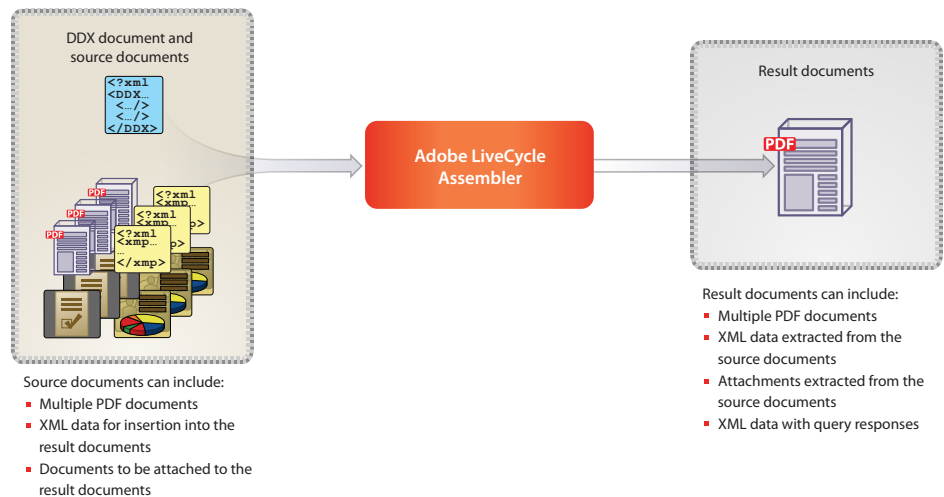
DDX document and source documents

<?xml
<DDX...
<.../>
<.../>
</DDX>

PDF
PDF
PDF

<?xml
<xmp...
<?xml
<xmp...
<?xml
<xmp...
</xmp>

Adobe LiveCycle Assembler

Result documents

PDF

Source documents can include:
- Multiple PDF documents
- XML data for insertion into the result documents
- Documents to be attached to the result documents

Result documents can include:
- Multiple PDF documents
- XML data extracted from the source documents
- Attachments extracted from the source documents
- XML data with query responses